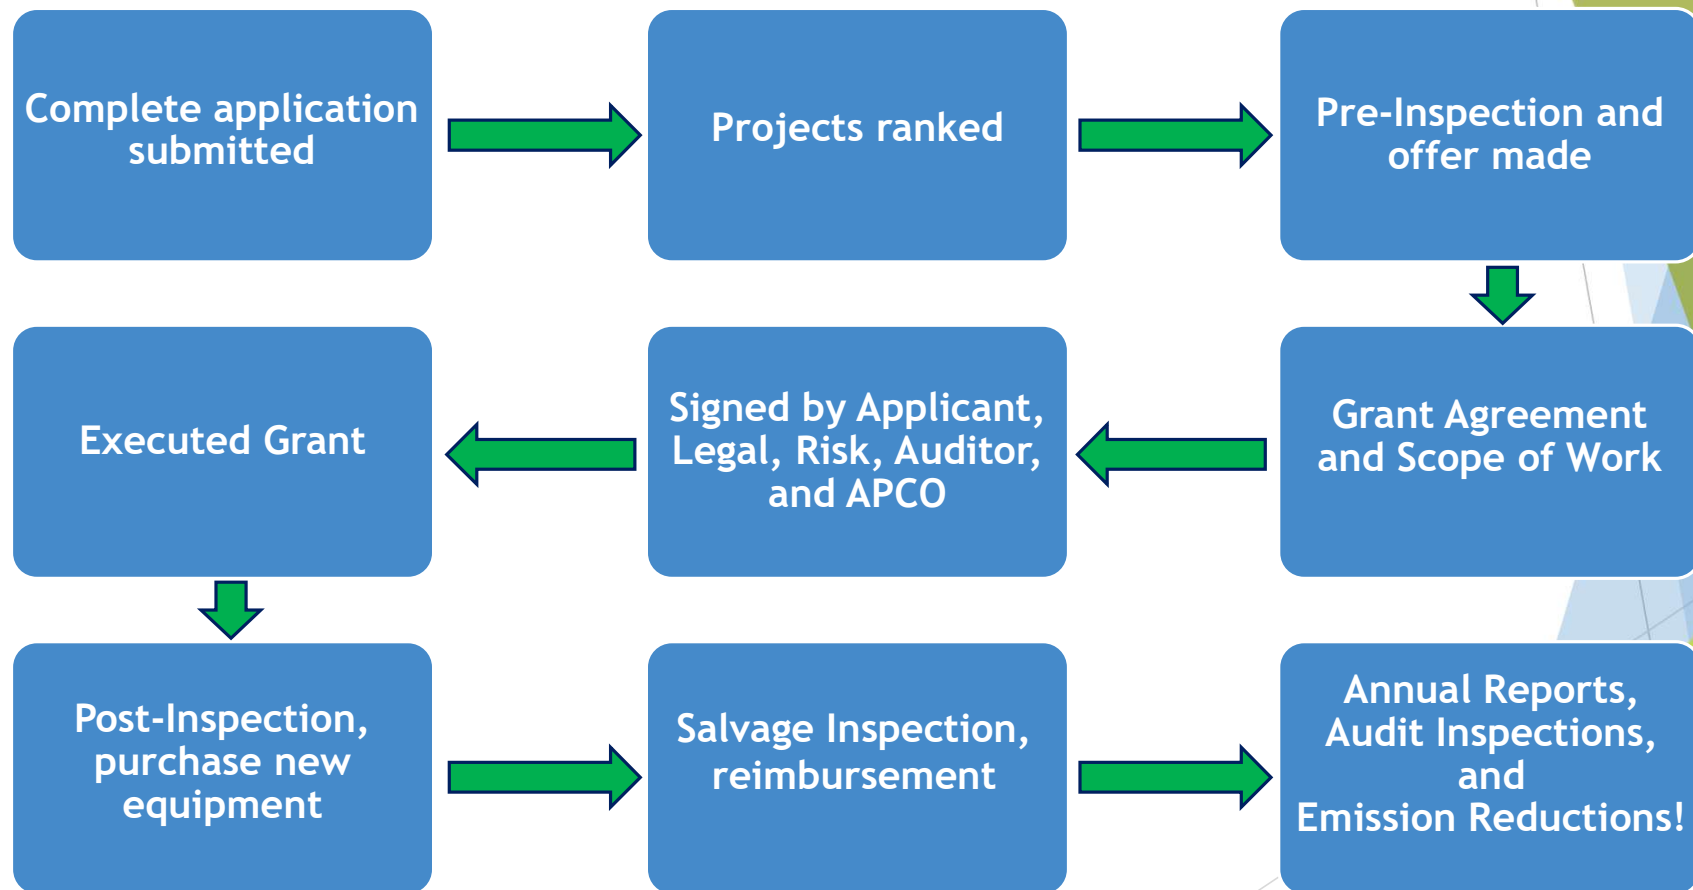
Complete application submitted

Projects ranked

Pre-Inspection and offer made

Grant Agreement and Scope of Work

Signed by Applicant, Legal, Risk, Auditor, and APCO

Executed Grant

Post-Inspection, purchase new equipment

Salvage Inspection, reimbursement

Annual Reports, Audit Inspections, and Emission Reductions!